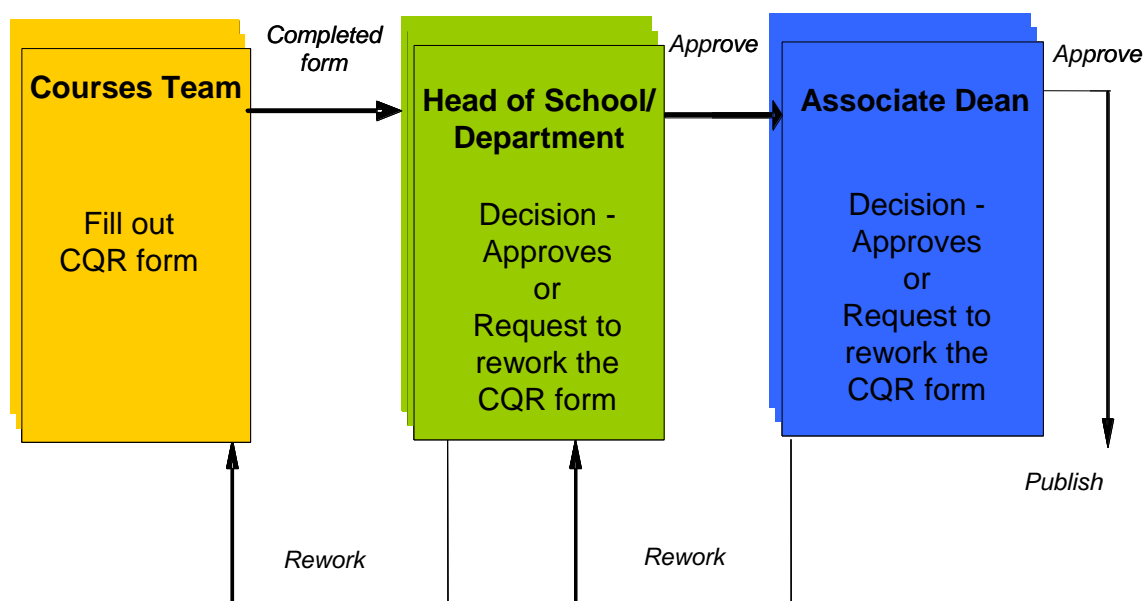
Courses Team

Fill out CQR form

Completed form

Head of School/ Department

Decision - Approves or Request to rework the CQR form

Approve

Associate Dean

Decision - Approves or Request to rework the CQR form

Approve

Publish

Rework

Rework